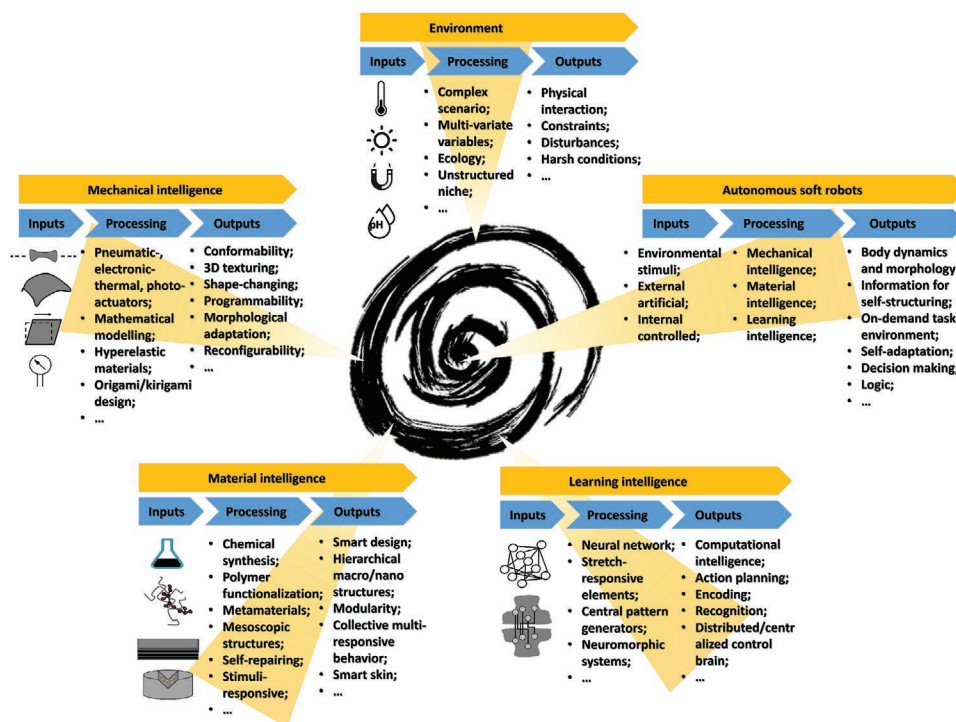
Environment

Inputs | Processing | Outputs

pH

- Complex scenario;
- Multi-variate variables;
- Ecology;
- Unstructured niche;
- ...

- Physical interaction;
- Constraints;
- Disturbances;
- Harsh conditions;
- ...

Mechanical intelligence

Inputs | Processing | Outputs

- Pneumatic-, electronic-thermal, photo-actuators;
- Mathematical modelling;
- Hyperelastic materials;
- Origami/kirigami design;
- ...

- Conformability;
- 3D texturing;
- Shape-changing;
- Programmability;
- Morphological adaptation;
- Reconfigurability;
- ...

Autonomous soft robots

Inputs | Processing | Outputs

- Environmental stimuli;
- External artificial;
- Internal controlled;

- Mechanical intelligence;
- Material intelligence;
- Learning intelligence;

- Body dynamics and morphology
- Information for self-structuring;
- On-demand task environment;
- Self-adaptation;
- Decision making
- Logic;
- ...

Material intelligence

Inputs | Processing | Outputs

- Chemical synthesis;
- Polymer functionalization;
- Metamaterials;
- Mesoscopic structures;
- Self-repairing;
- Stimuli-responsive;
- ...

- Smart design;
- Hierarchical macro/nano structures;
- Modularity;
- Collective multi-responsive behavior;
- Smart skin;
- ...

Learning intelligence

Inputs | Processing | Outputs

- Neural network;
- Stretch-responsive elements;
- Central pattern generators;
- Neuromorphic systems;
- ...

- Computational intelligence;
- Action planning;
- Encoding;
- Recognition;
- Distributed/centralized control brain;
- ...